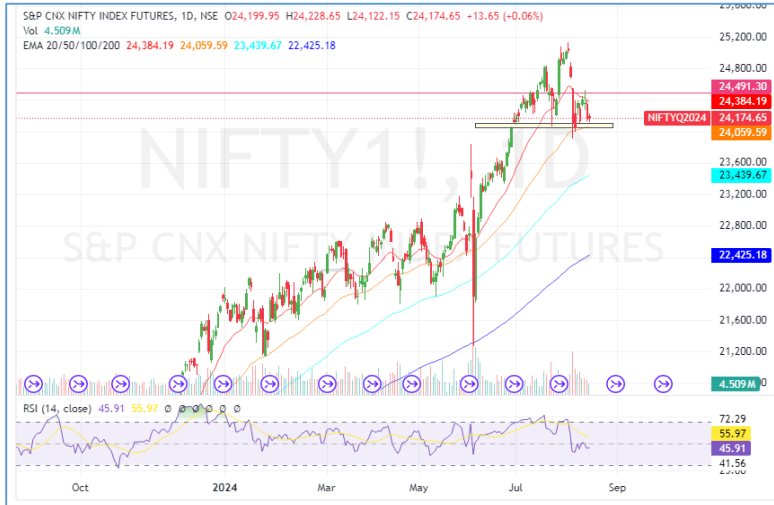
S&P CNX NIFTY INDEX FUTURES, 1D, NSE O24,199.95 H24,228.65 L24,122.15 C24,174.65 +13.65 (+0.06%)
Vol 4.509M
EMA 20/50/100/200 24,384.19 24,059.59 23,439.67 22,425.18

NIFTY1!, 1D
S&P CNX NIFTY INDEX FUTURES

25,600.00
25,200.00
24,800.00
24,491.30
24,384.19
NIFTYQ2024 24,174.65
24,059.59
23,600.00
23,439.67
23,200.00
22,800.00
22,425.18
22,000.00
21,600.00
21,200.00
4.509M

RSI (14, close) 45.91 55.97 Ø Ø Ø Ø Ø

72.29
55.97
45.91
41.56
31.56

Oct
2024
Mar
May
Jul
Sep